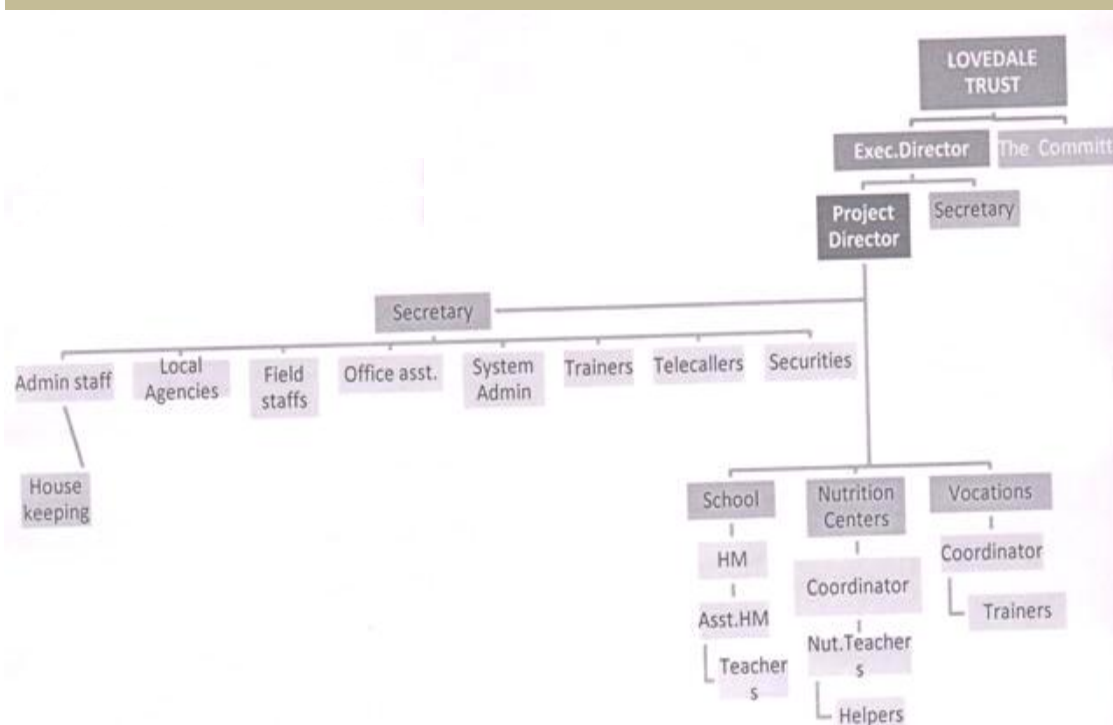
LOVEDALE TRUST

Exec.Director

The Committ

Project Director

Secretary

Secretary

Admin staff

Local Agencies

Field staffs

Office asst.

System Admin

Trainers

Telecallers

Securities

House keeping

School

HM

Asst.HM

Teachers

Nutrition Centers

Coordinator

Nut.Teachers

Helpers

Vocations

Coordinator

Trainers